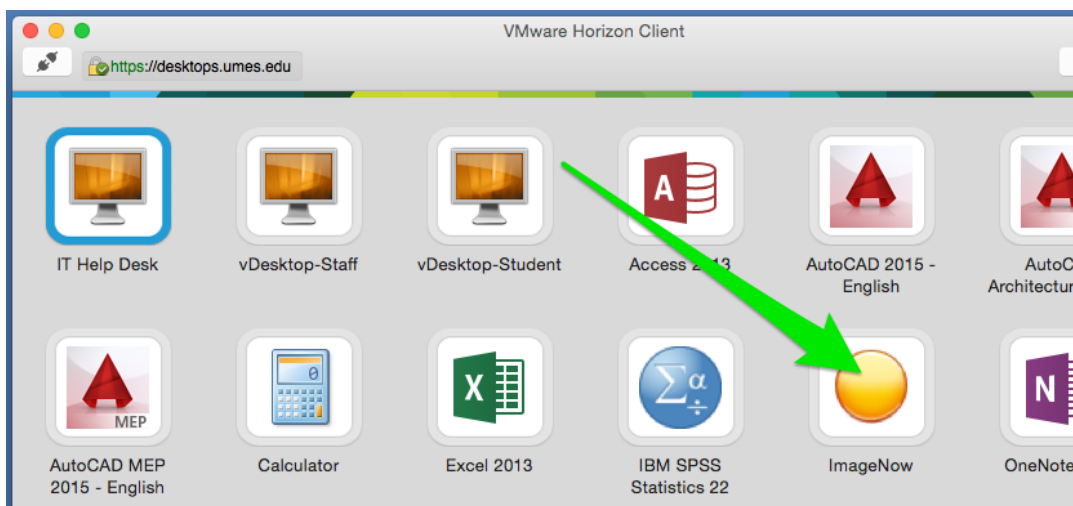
VMware Horizon Client

https://desktops.umes.edu

IT Help Desk

vDesktop-Staff

vDesktop-Student

A

Access 2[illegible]13

AutoCAD 2015 - English

AutoC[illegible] Architectu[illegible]

MEP

AutoCAD MEP 2015 - English

0

Calculator

X

Excel 2013

$\Sigma\alpha$ $\div$

IBM SPSS Statistics 22

ImageNow

N

OneNote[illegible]